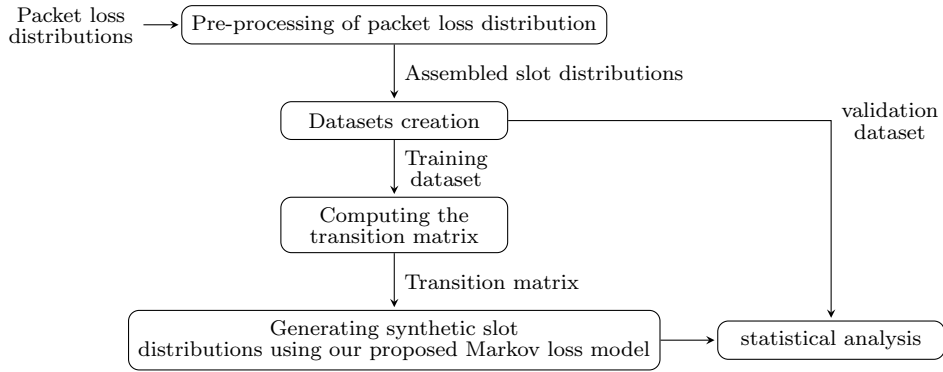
Packet loss distributions

Pre-processing of packet loss distribution

Assembled slot distributions

Datasets creation

validation dataset

Training dataset

Computing the transition matrix

Transition matrix

Generating synthetic slot distributions using our proposed Markov loss model

statistical analysis